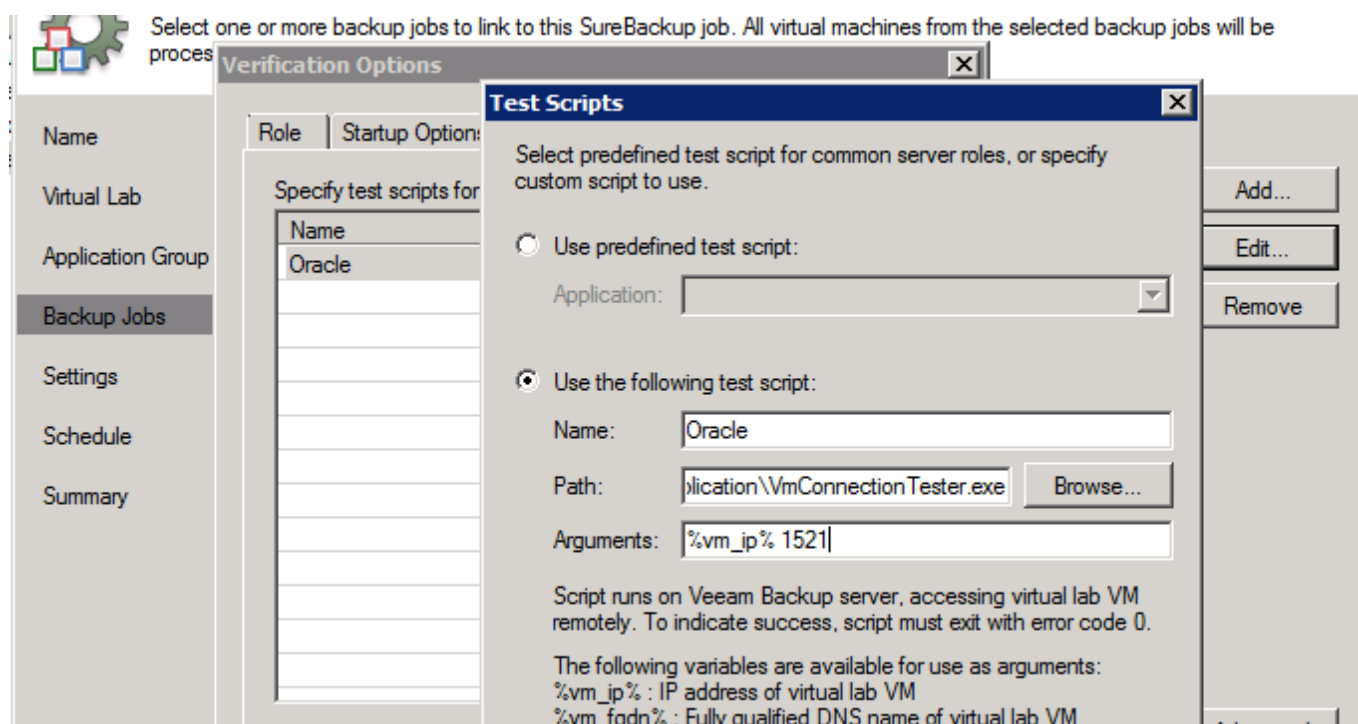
Select one or more backup jobs to link to this SureBackup job. All virtual machines from the selected backup jobs will be proces

Verification Options

Test Scripts

Name

Virtual Lab

Application Group

Backup Jobs

Settings

Schedule

Summary

Role | Startup Options

Specify test scripts for

| Name |
|---|
| Oracle |

Add...

Edit...

Remove

Select predefined test script for common server roles, or specify custom script to use.

Use predefined test script:

Application:

Use the following test script:

Name: Oracle

Path: plication\VmConnectionTester.exe Browse...

Arguments: %vm_ip% 1521

Script runs on Veeam Backup server, accessing virtual lab VM remotely. To indicate success, script must exit with error code 0.

The following variables are available for use as arguments:
%vm_ip% : IP address of virtual lab VM
%vm_fqdn% : Fully qualified DNS name of virtual lab VM